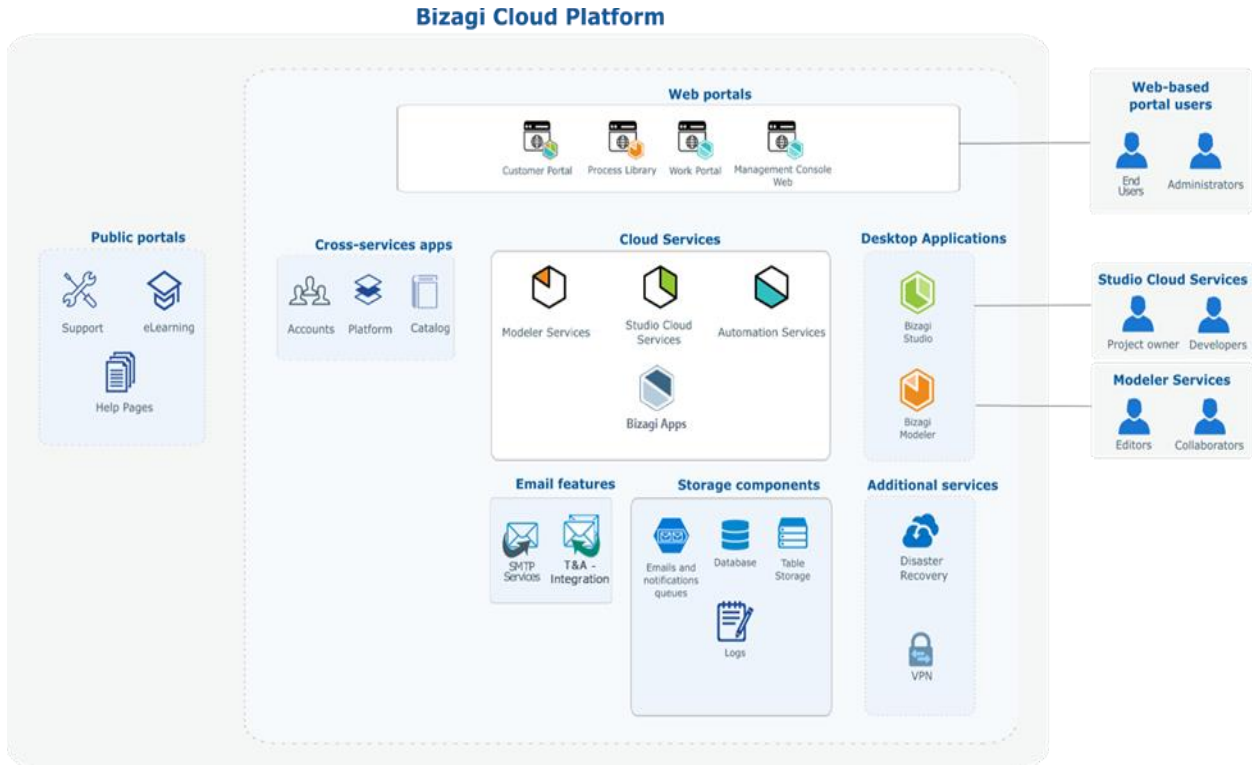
Bizagi Cloud Platform

Web portals

Customer Portal
Process Library
Work Portal
Management Console Web

Web-based portal users

End Users
Administrators

Public portals

Support
eLearning
Help Pages

Cross-services apps

Accounts
Platform
Catalog

Cloud Services

Modeler Services
Studio Cloud Services
Automation Services
Bizagi Apps

Desktop Applications

Bizagi Studio
Bizagi Modeler

Studio Cloud Services

Project owner
Developers

Modeler Services

Editors
Collaborators

Email features

SMTP Services
T&A - Integration

Storage components

Emails and notifications queues
Database
Table Storage
Logs

Additional services

Disaster Recovery
VPN